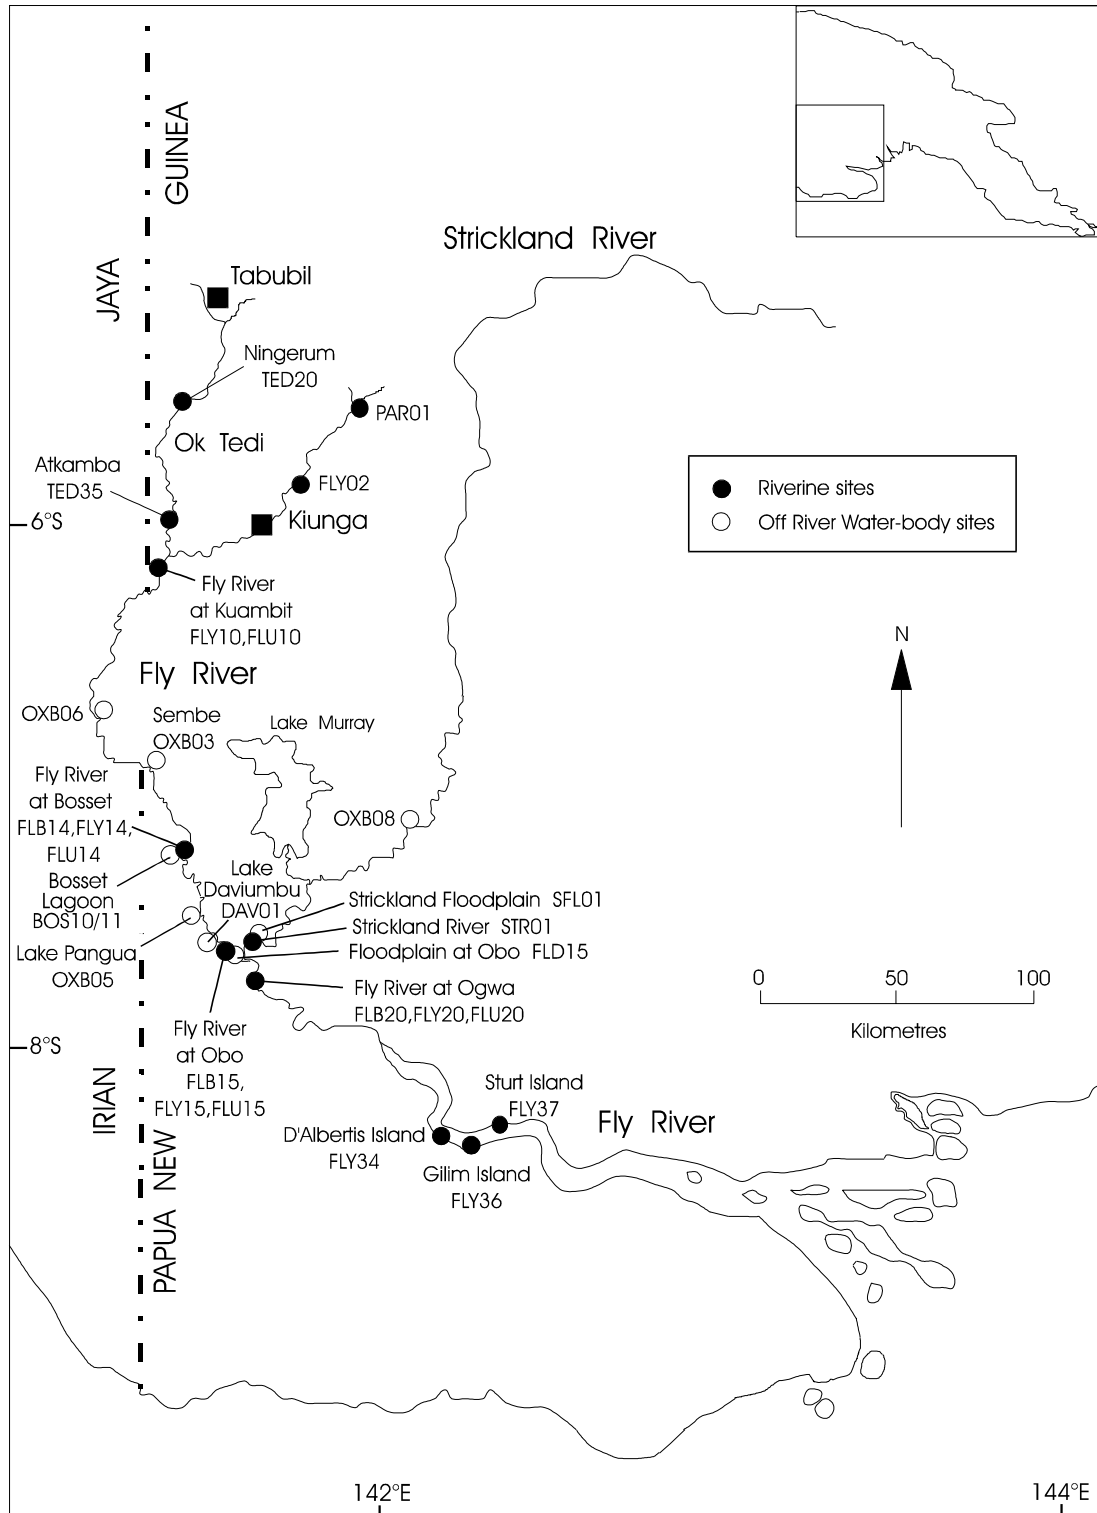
GUINEA

JAYA

IRIAN

PAPUA NEW

Strickland River

Tabubil

Ningerum
TED20

PAR01

Ok Tedi

Atkamba
TED35

FLY02

Kiunga

Riverine sites
Off River Water-body sites

-6°S

Fly River
at Kuambit
FLY10,FLU10

N

Fly River

OXB06

Sembe
OXB03

Lake Murray

Fly River
at Bosset
FLB14,FLY14,
FLU14

OXB08

Bosset
Lagoon
BOS10/11

Lake
Daviumbu
DAV01

Strickland Floodplain SFL01
Strickland River STR01
Floodplain at Obo FLD15

Lake Pangua
OXB05

Fly River at Ogwa
FLB20,FLY20,FLU20

0 50 100
Kilometres

-8°S

Fly River
at Obo
FLB15,
FLY15,FLU15

Sturt Island
FLY37

Fly River

D'Albertis Island
FLY34

Gilim Island
FLY36

142°E

144°E